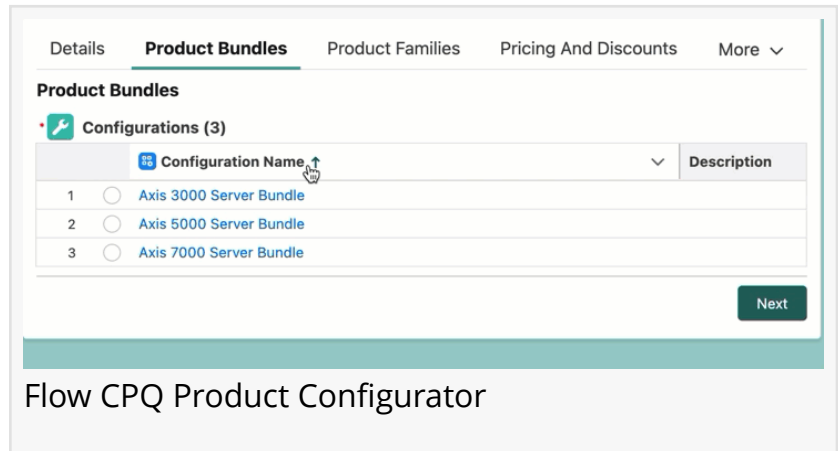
Details Product Bundles Product Families Pricing And Discounts More

Product Bundles

Configurations (3)

| | | Configuration Name | Description |
|---|---|---|---|
| 1 | | Axis 3000 Server Bundle | |
| 2 | | Axis 5000 Server Bundle | |
| 3 | | Axis 7000 Server Bundle | |

Next

Flow CPQ Product Configurator